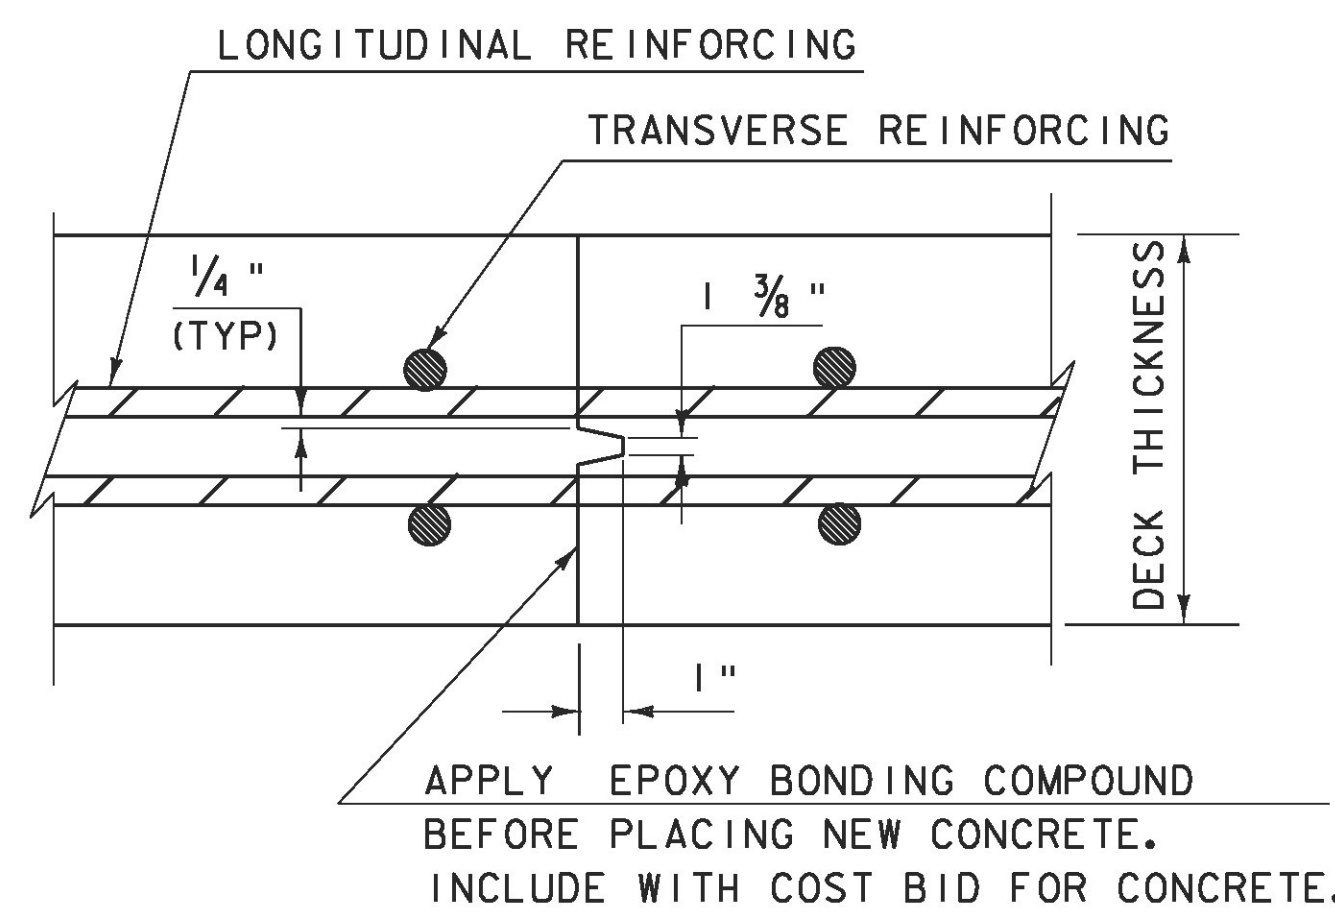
LONGITUDINAL REINFORCING

TRANSVERSE REINFORCING

$\frac{1}{4}$ "
(TYP)

1 $\frac{3}{8}$ "

DECK THICKNESS

1 "

APPLY EPOXY BONDING COMPOUND
BEFORE PLACING NEW CONCRETE.
INCLUDE WITH COST BID FOR CONCRETE.